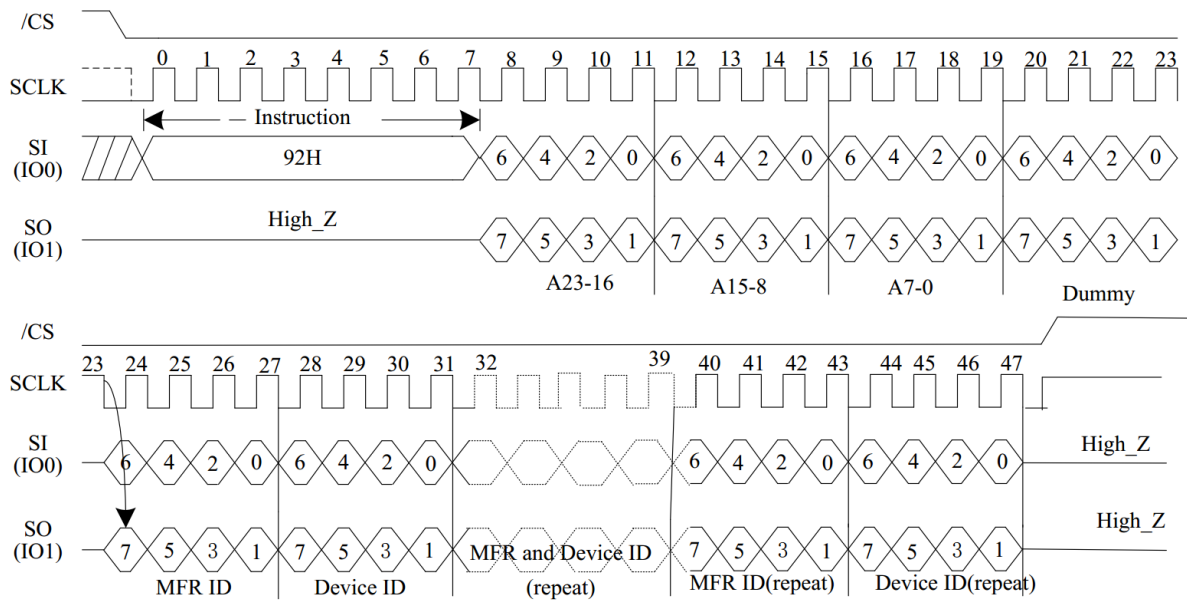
/CS

SCLK

0 1 2 3 4 5 6 7 8 9 10 11 12 13 14 15 16 17 18 19 20 21 22 23

Instruction

SI (IO0)

92H

6 4 2 0 6 4 2 0 6 4 2 0 6 4 2 0

SO (IO1)

High_Z

7 5 3 1 7 5 3 1 7 5 3 1 7 5 3 1

A23-16

A15-8

A7-0

Dummy

/CS

SCLK

23 24 25 26 27 28 29 30 31 32 39 40 41 42 43 44 45 46 47

SI (IO0)

6 4 2 0 6 4 2 0 6 4 2 0 6 4 2 0

High_Z

SO (IO1)

7 5 3 1 7 5 3 1

MFR and Device ID (repeat)

7 5 3 1 7 5 3 1

High_Z

MFR ID

Device ID

MFR ID(repeat)

Device ID(repeat)